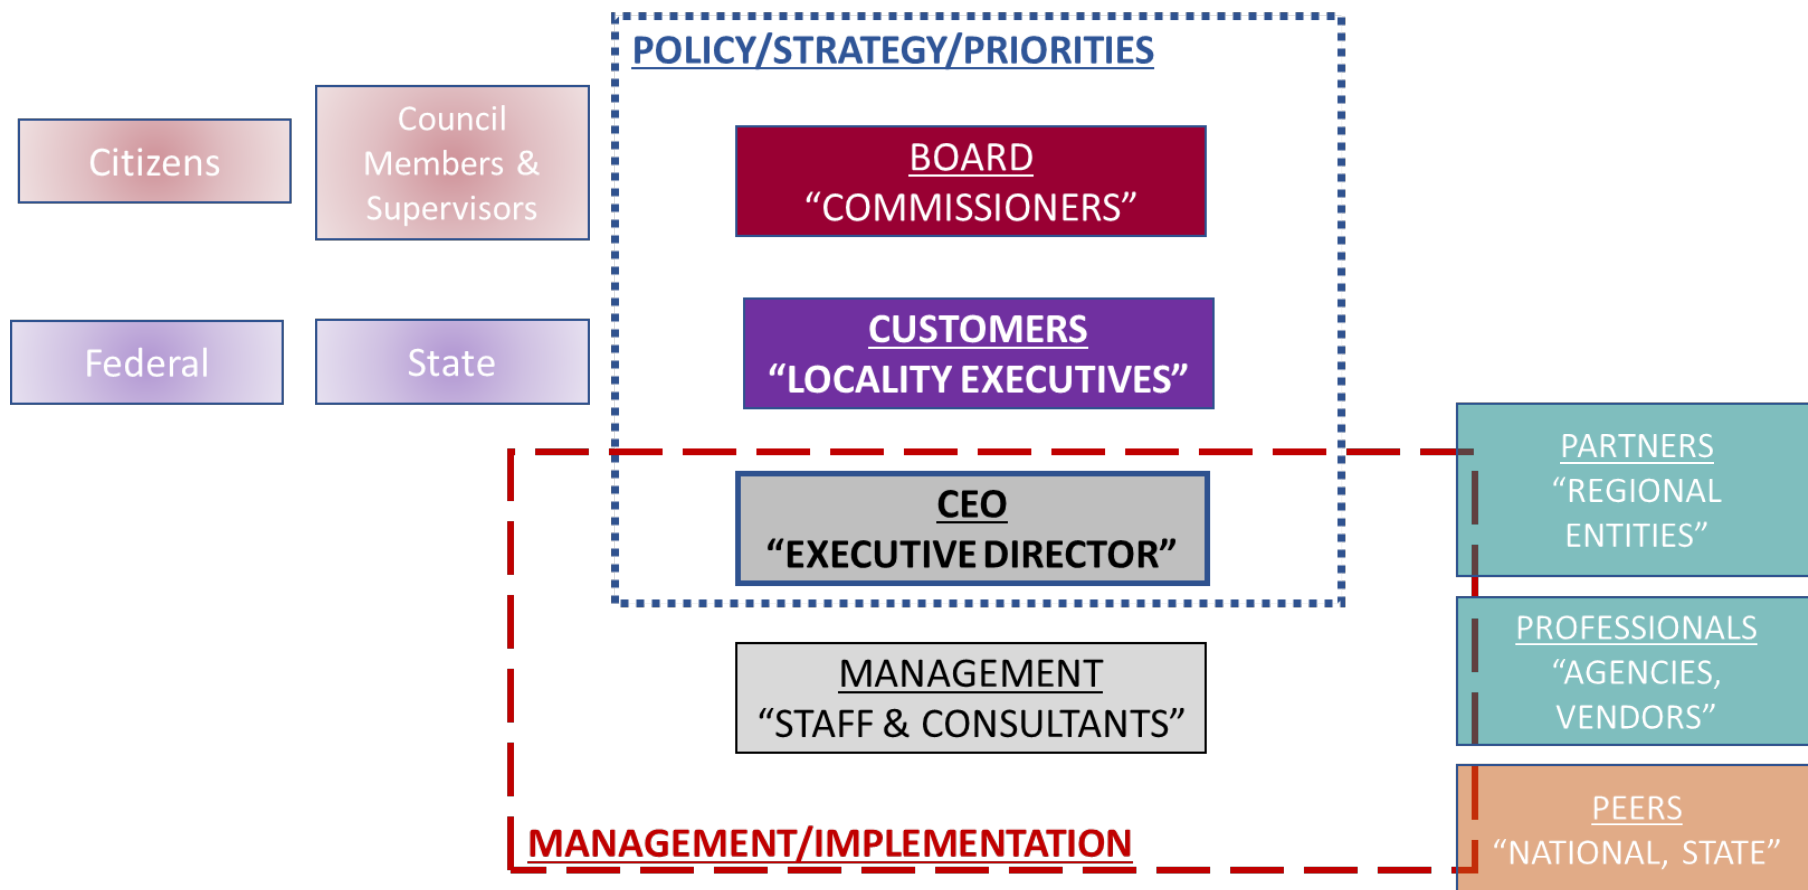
POLICY/STRATEGY/PRIORITIES

Citizens

Council Members & Supervisors

BOARD
“COMMISSIONERS”

Federal

State

CUSTOMERS
“LOCALITY EXECUTIVES”

PARTNERS
“REGIONAL ENTITIES”

CEO
“EXECUTIVE DIRECTOR”

PROFESSIONALS
“AGENCIES, VENDORS”

MANAGEMENT
“STAFF & CONSULTANTS”

PEERS
“NATIONAL, STATE”

MANAGEMENT/IMPLEMENTATION